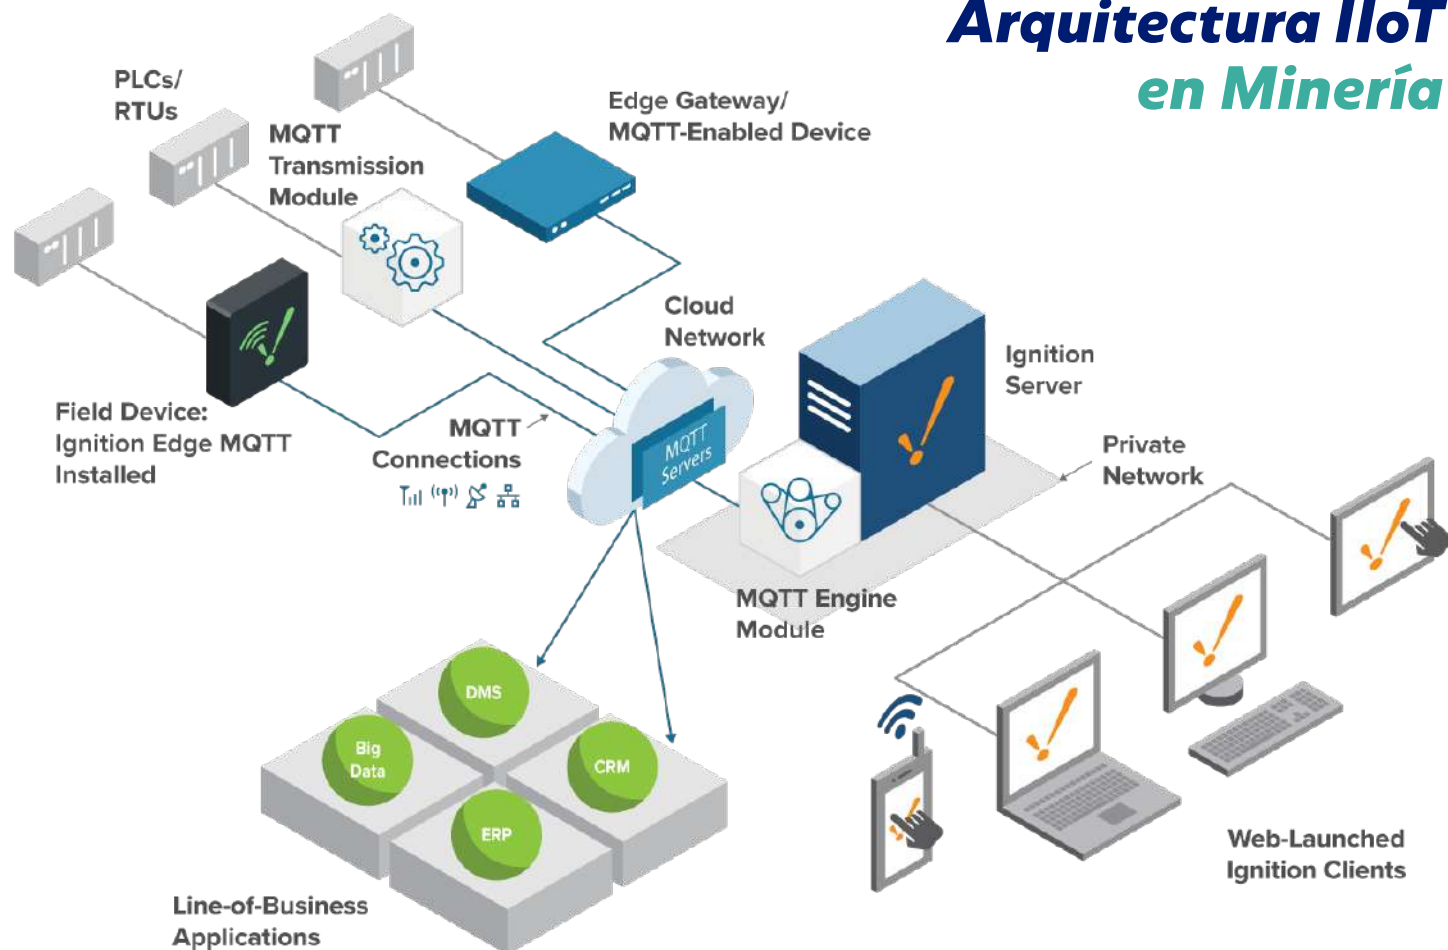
Arquitectura IIoT
en Minería

PLCs/
RTUs

MQTT
Transmission
Module

Edge Gateway/
MQTT-Enabled Device

Cloud
Network

Ignition
Server

Private
Network

Field Device:
Ignition Edge MQTT
Installed

MQTT
Connections

MQTT
Servers

MQTT Engine
Module

DMS

Big
Data

CRM

ERP

Line-of-Business
Applications

Web-Launched
Ignition Clients